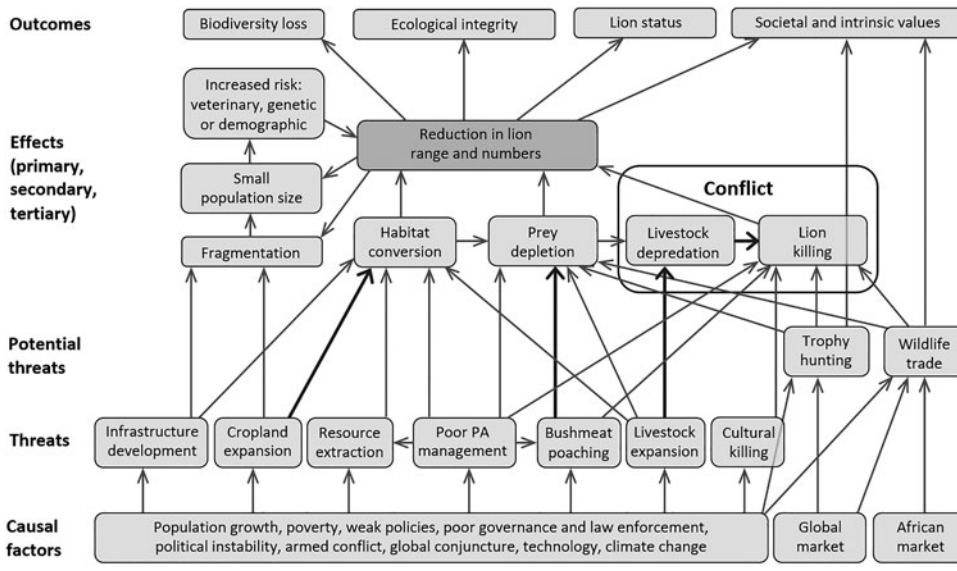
Outcomes

Biodiversity loss

Ecological integrity

Lion status

Societal and intrinsic values

Effects (primary, secondary, tertiary)

Increased risk: veterinary, genetic or demographic

Reduction in lion range and numbers

Small population size

Conflict

Fragmentation

Habitat conversion

Prey depletion

Livestock depredation

Lion killing

Potential threats

Trophy hunting

Wildlife trade

Threats

Infrastructure development

Cropland expansion

Resource extraction

Poor PA management

Bushmeat poaching

Livestock expansion

Cultural killing

Causal factors

Population growth, poverty, weak policies, poor governance and law enforcement, political instability, armed conflict, global conjuncture, technology, climate change

Global market

African market